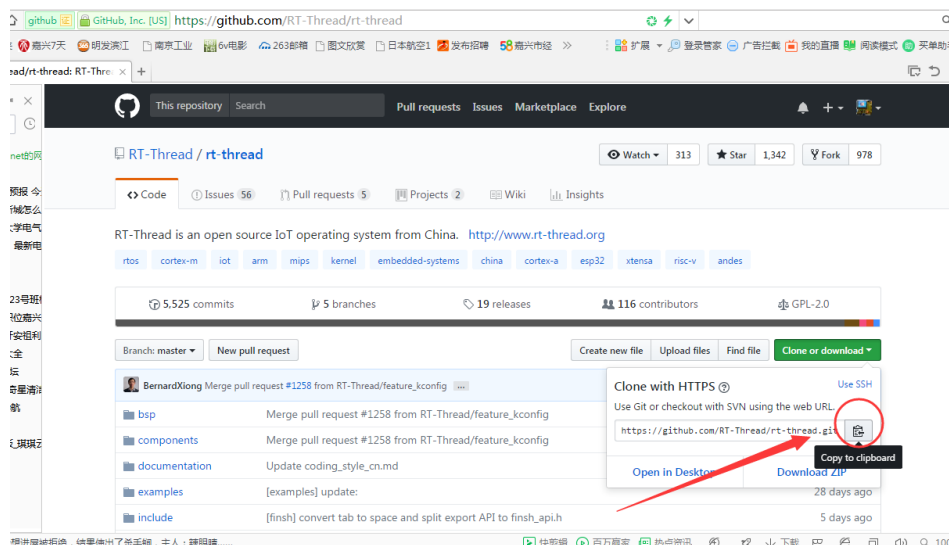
github GitHub, Inc. [US] https://github.com/RT-Thread/rt-thread

嘉兴7天 明发滨江 南京工业 6v电影 263邮箱 图文欣赏 日本航空1 发布招聘 58嘉兴市经 扩展 登录管家 广告拦截 我的直播 阅读模式 买单助

ead/rt-thread: RT-Threa ×

This repository Search Pull requests Issues Marketplace Explore

RT-Thread / rt-thread

Watch 313 Star 1,342 Fork 978

Code Issues 56 Pull requests 5 Projects 2 Wiki Insights

RT-Thread is an open source IoT operating system from China. http://www.rt-thread.org

rtos cortex-m iot arm mips kernel embedded-systems china cortex-a esp32 xtensa risc-v andes

5,525 commits 5 branches 19 releases 116 contributors GPL-2.0

Branch: master New pull request Create new file Upload files Find file Clone or download

BernardXiong Merge pull request #1258 from RT-Thread/feature_kconfig ...

bsp Merge pull request #1258 from RT-Thread/feature_kconfig
components Merge pull request #1258 from RT-Thread/feature_kconfig
documentation Update coding_style_cn.md
examples [examples] update: 28 days ago
include [finsh] convert tab to space and split export API to finsh_api.h 5 days ago

Clone with HTTPS
Use SSH
Use Git or checkout with SVN using the web URL.
https://github.com/RT-Thread/rt-thread.git
Copy to clipboard
Open in Desktop Download ZIP

net的网 预报 今 械怎么 大学电气 最新电 23号班 岗位嘉兴 安租利 全 坛 每星清洁 航 琪琪

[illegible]